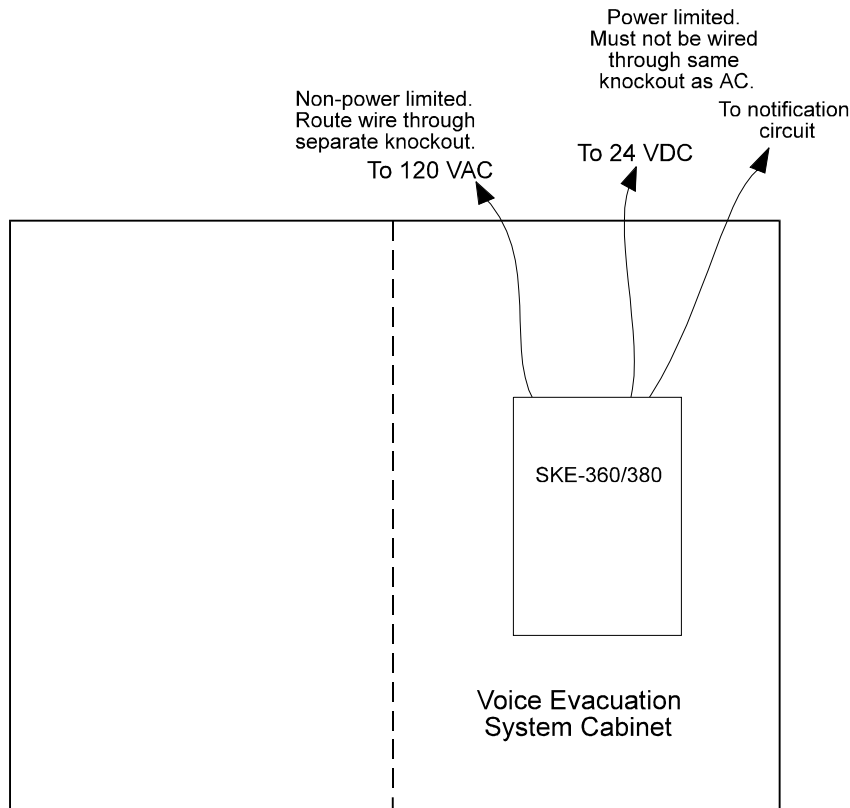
Power limited. Must not be wired through same knockout as AC.

Non-power limited. Route wire through separate knockout.

To notification circuit

To 24 VDC

To 120 VAC

SKE-360/380

Voice Evacuation System Cabinet